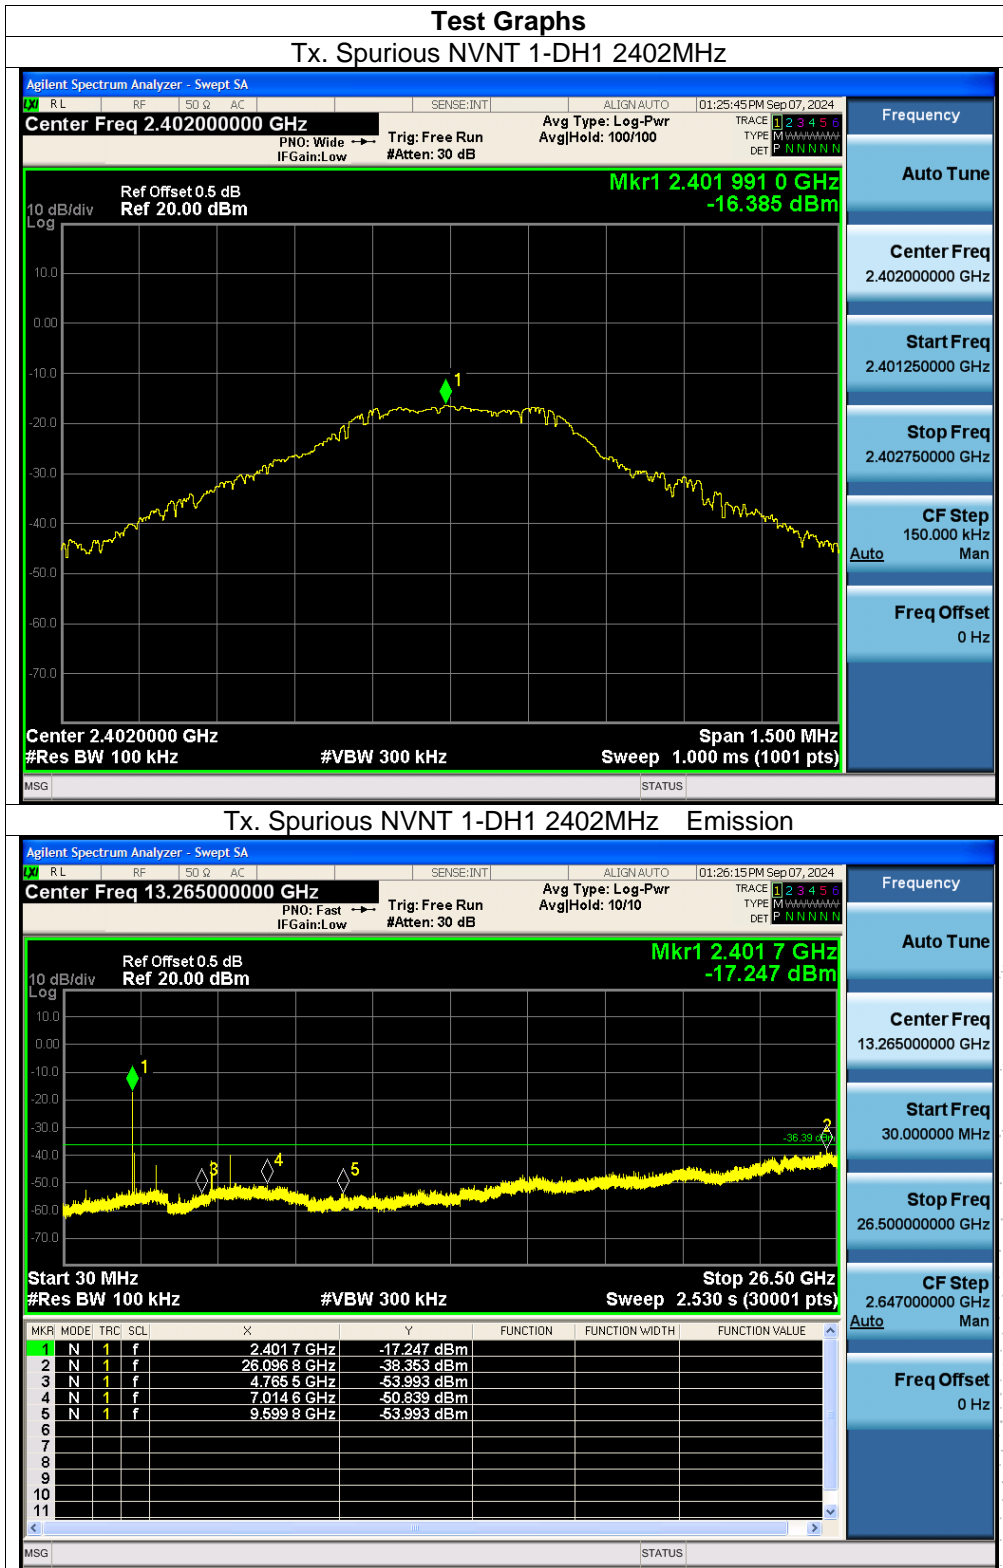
Test Graphs

Tx. Spurious NVNT 1-DH1 2402MHz

Agilent Spectrum Analyzer - Swept SA
RL RF 50 Ω AC SENSE:INT ALIGN AUTO 01:25:45 PM Sep 07, 2024
Center Freq 2.402000000 GHz
PNO: Wide IFGain:Low Trig: Free Run #Atten: 30 dB Avg Type: Log-Pwr Avg|Hold: 100/100
TRACE 1 2 3 4 5 6 TYPE M WWWWW DET P N N N N N

Ref Offset 0.5 dB
10 dB/div Ref 20.00 dBm
Log
Mkr1 2.401 991 0 GHz
-16.385 dBm

10.0
0.00
-10.0
-20.0
-30.0
-40.0
-50.0
-60.0
-70.0

Center 2.4020000 GHz
#Res BW 100 kHz
#VBW 300 kHz
Span 1.500 MHz
Sweep 1.000 ms (1001 pts)

MSG STATUS

Frequency
Auto Tune
Center Freq 2.402000000 GHz
Start Freq 2.401250000 GHz
Stop Freq 2.402750000 GHz
CF Step 150.000 kHz Auto Man
Freq Offset 0 Hz

Tx. Spurious NVNT 1-DH1 2402MHz Emission

Agilent Spectrum Analyzer - Swept SA
RL RF 50 Ω AC SENSE:INT ALIGN AUTO 01:26:15 PM Sep 07, 2024
Center Freq 13.265000000 GHz
PNO: Fast IFGain:Low Trig: Free Run #Atten: 30 dB Avg Type: Log-Pwr Avg|Hold: 10/10
TRACE 1 2 3 4 5 6 TYPE M WWWWW DET P N N N N N

Ref Offset 0.5 dB
10 dB/div Ref 20.00 dBm
Log
Mkr1 2.401 7 GHz
-17.247 dBm

10.0
0.00
-10.0
-20.0
-30.0
-40.0
-50.0
-60.0
-70.0
-36.39 dBm

Start 30 MHz
#Res BW 100 kHz
#VBW 300 kHz
Stop 26.50 GHz
Sweep 2.530 s (30001 pts)

| MKR | MODE | TRC | SCL | X | Y | FUNCTION | FUNCTION WIDTH | FUNCTION VALUE |
|---|---|---|---|---|---|---|---|---|
| 1 | N | 1 | f | 2.401 7 GHz | -17.247 dBm | | | |
| 2 | N | 1 | f | 26.096 8 GHz | -38.353 dBm | | | |
| 3 | N | 1 | f | 4.765 5 GHz | -53.993 dBm | | | |
| 4 | N | 1 | f | 7.014 6 GHz | -50.839 dBm | | | |
| 5 | N | 1 | f | 9.599 8 GHz | -53.993 dBm | | | |
| 6 | | | | | | | | |
| 7 | | | | | | | | |
| 8 | | | | | | | | |
| 9 | | | | | | | | |
| 10 | | | | | | | | |
| 11 | | | | | | | | |

MSG STATUS

Frequency
Auto Tune
Center Freq 13.265000000 GHz
Start Freq 30.000000 MHz
Stop Freq 26.500000000 GHz
CF Step 2.647000000 GHz Auto Man
Freq Offset 0 Hz